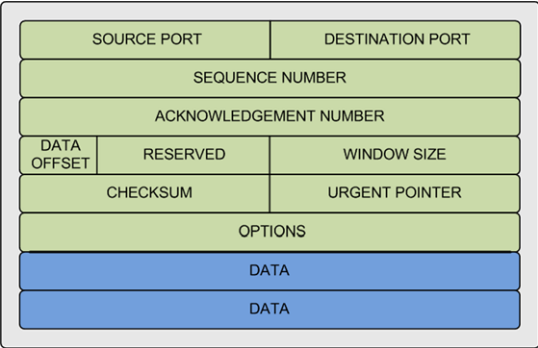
| SOURCE PORT | | DESTINATION PORT |
|---|---|---|
| SEQUENCE NUMBER | | |
| ACKNOWLEDGEMENT NUMBER | | |
| DATA OFFSET | RESERVED | WINDOW SIZE |
| CHECKSUM | | URGENT POINTER |
| OPTIONS | | |
| DATA | | |
| DATA | | |